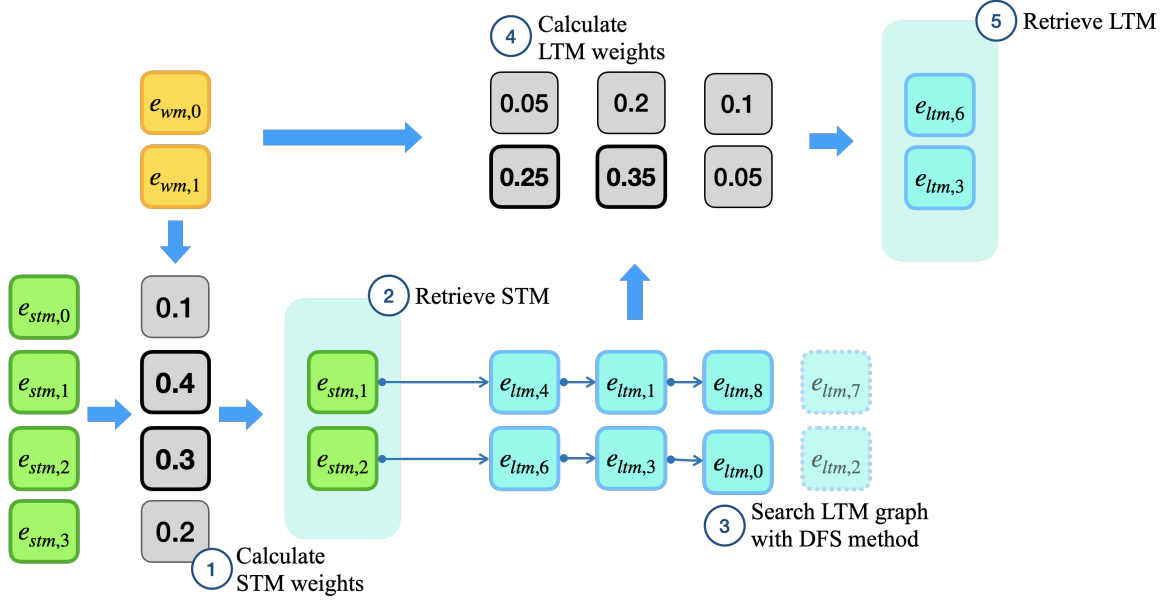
4 Calculate LTM weights

5 Retrieve LTM

$e_{wm,0}$

$e_{wm,1}$

0.05 0.2 0.1

0.25 0.35 0.05

$e_{ltm,6}$

$e_{ltm,3}$

2 Retrieve STM

$e_{stm,0}$

$e_{stm,1}$

$e_{stm,2}$

$e_{stm,3}$

0.1

0.4

0.3

0.2

$e_{stm,1}$

$e_{stm,2}$

$e_{ltm,4}$ $e_{ltm,1}$ $e_{ltm,8}$ $e_{ltm,7}$

$e_{ltm,6}$ $e_{ltm,3}$ $e_{ltm,0}$ $e_{ltm,2}$

3 Search LTM graph with DFS method

1 Calculate STM weights